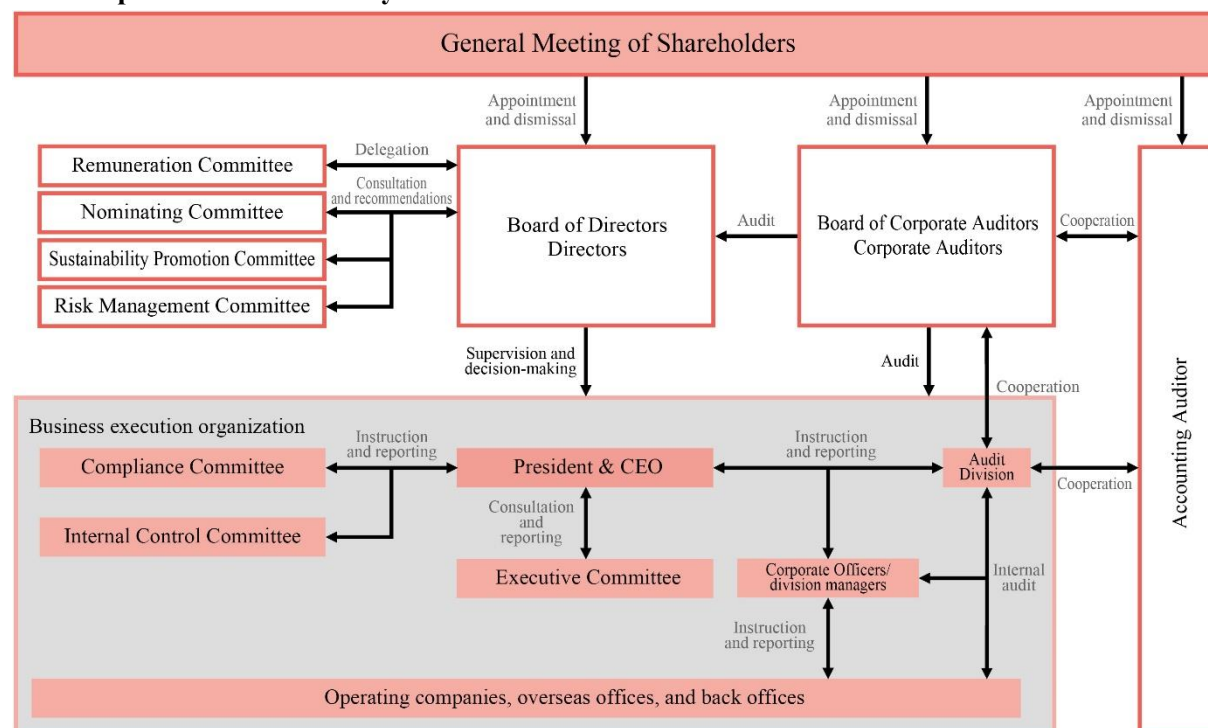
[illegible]

General Meeting of Shareholders

Appointment and dismissal

Appointment and dismissal

Appointment and dismissal

Remuneration Committee

Delegation

Consultation and recommendations

Nominating Committee

Sustainability Promotion Committee

Risk Management Committee

Board of Directors Directors

Audit

Board of Corporate Auditors Corporate Auditors

Cooperation

Accounting Auditor

Supervision and decision-making

Audit

Cooperation

Business execution organization

Instruction and reporting

Compliance Committee

President & CEO

Instruction and reporting

Audit Division

Cooperation

Internal Control Committee

Consultation and reporting

Executive Committee

Corporate Officers/ division managers

Internal audit

Instruction and reporting

Operating companies, overseas offices, and back offices